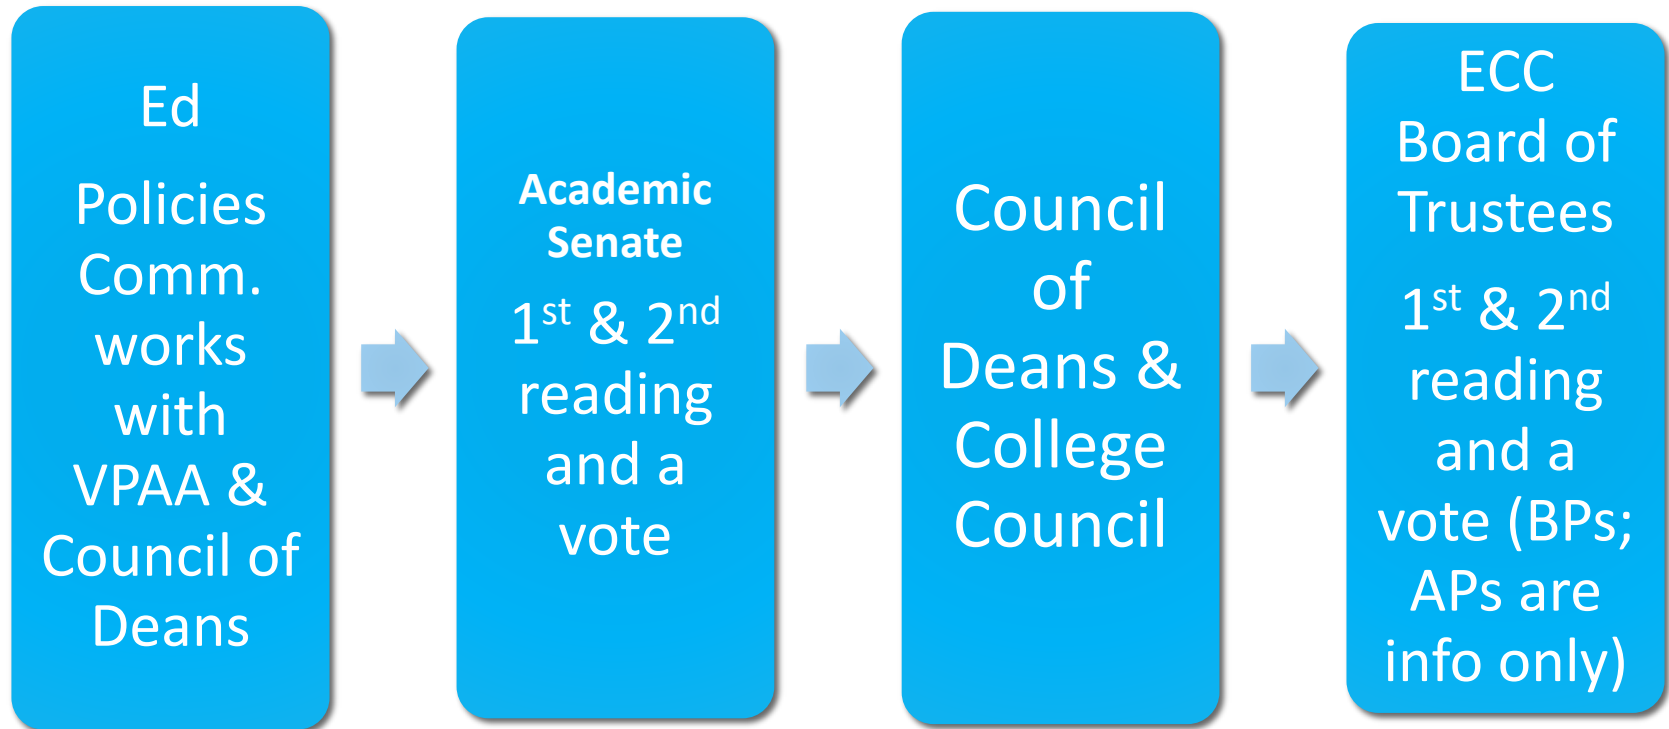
Ed

Policies Comm. works with VPAA & Council of Deans

Academic Senate

1$^{st}$ & 2$^{nd}$ reading and a vote

Council of Deans & College Council

ECC Board of Trustees

1$^{st}$ & 2$^{nd}$ reading and a vote (BPs; APs are info only)